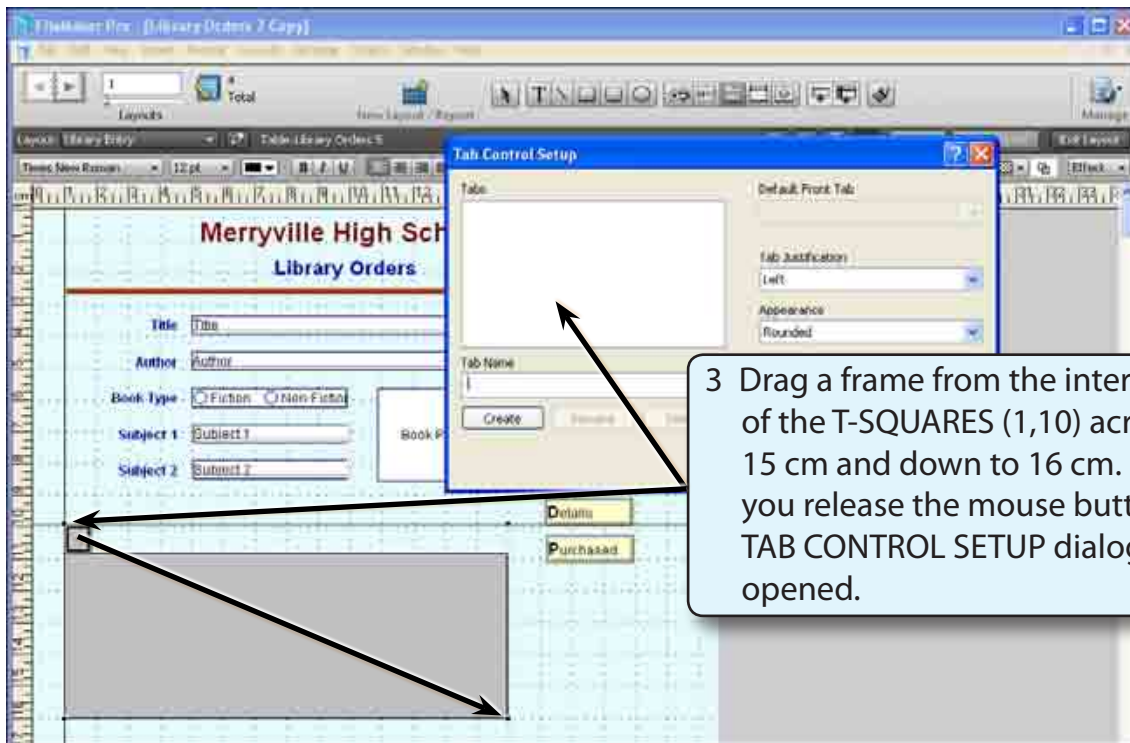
FileMaker Pro - [Library Orders 7 Copy]

Layouts

Total

New Layout / Report

Manage

Layout: Library Entry

Table: Library Orders 5

Exit Layout

Times New Roman

12 pt

Effect

Merryville High Sch

Library Orders

Title

Title

Author

Author

Book Type

Fiction

Non-Fiction

Subject 1

Subject 1

Subject 2

Subject 2

Book P

Details

Purchased

Tab Control Setup

Tabs

Default Front Tab

Tab Justification

Left

Appearance

Rounded

Tab Name

Create

Rename

3 Drag a frame from the inter of the T-SQUARES (1,10) acr 15 cm and down to 16 cm. you release the mouse butt TAB CONTROL SETUP dialog opened.